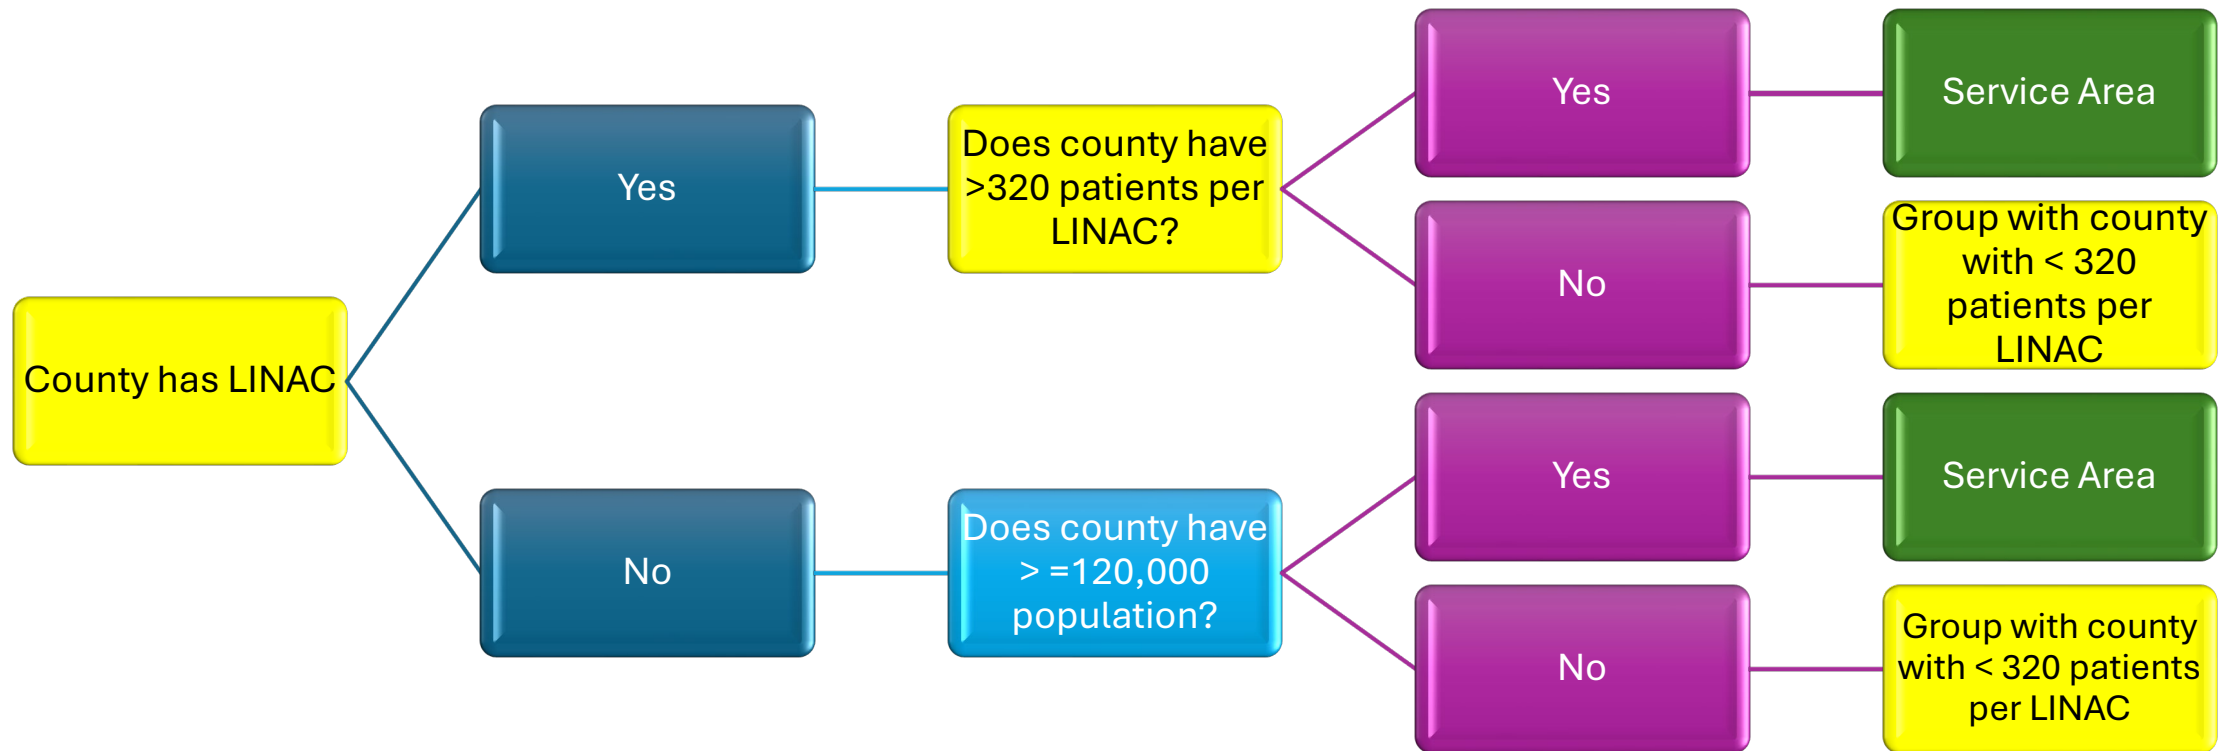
County has LINAC

Yes

Does county have >320 patients per LINAC?

Yes

Service Area

No

Group with county with < 320 patients per LINAC

No

Does county have > =120,000 population?

Yes

Service Area

No

Group with county with < 320 patients per LINAC